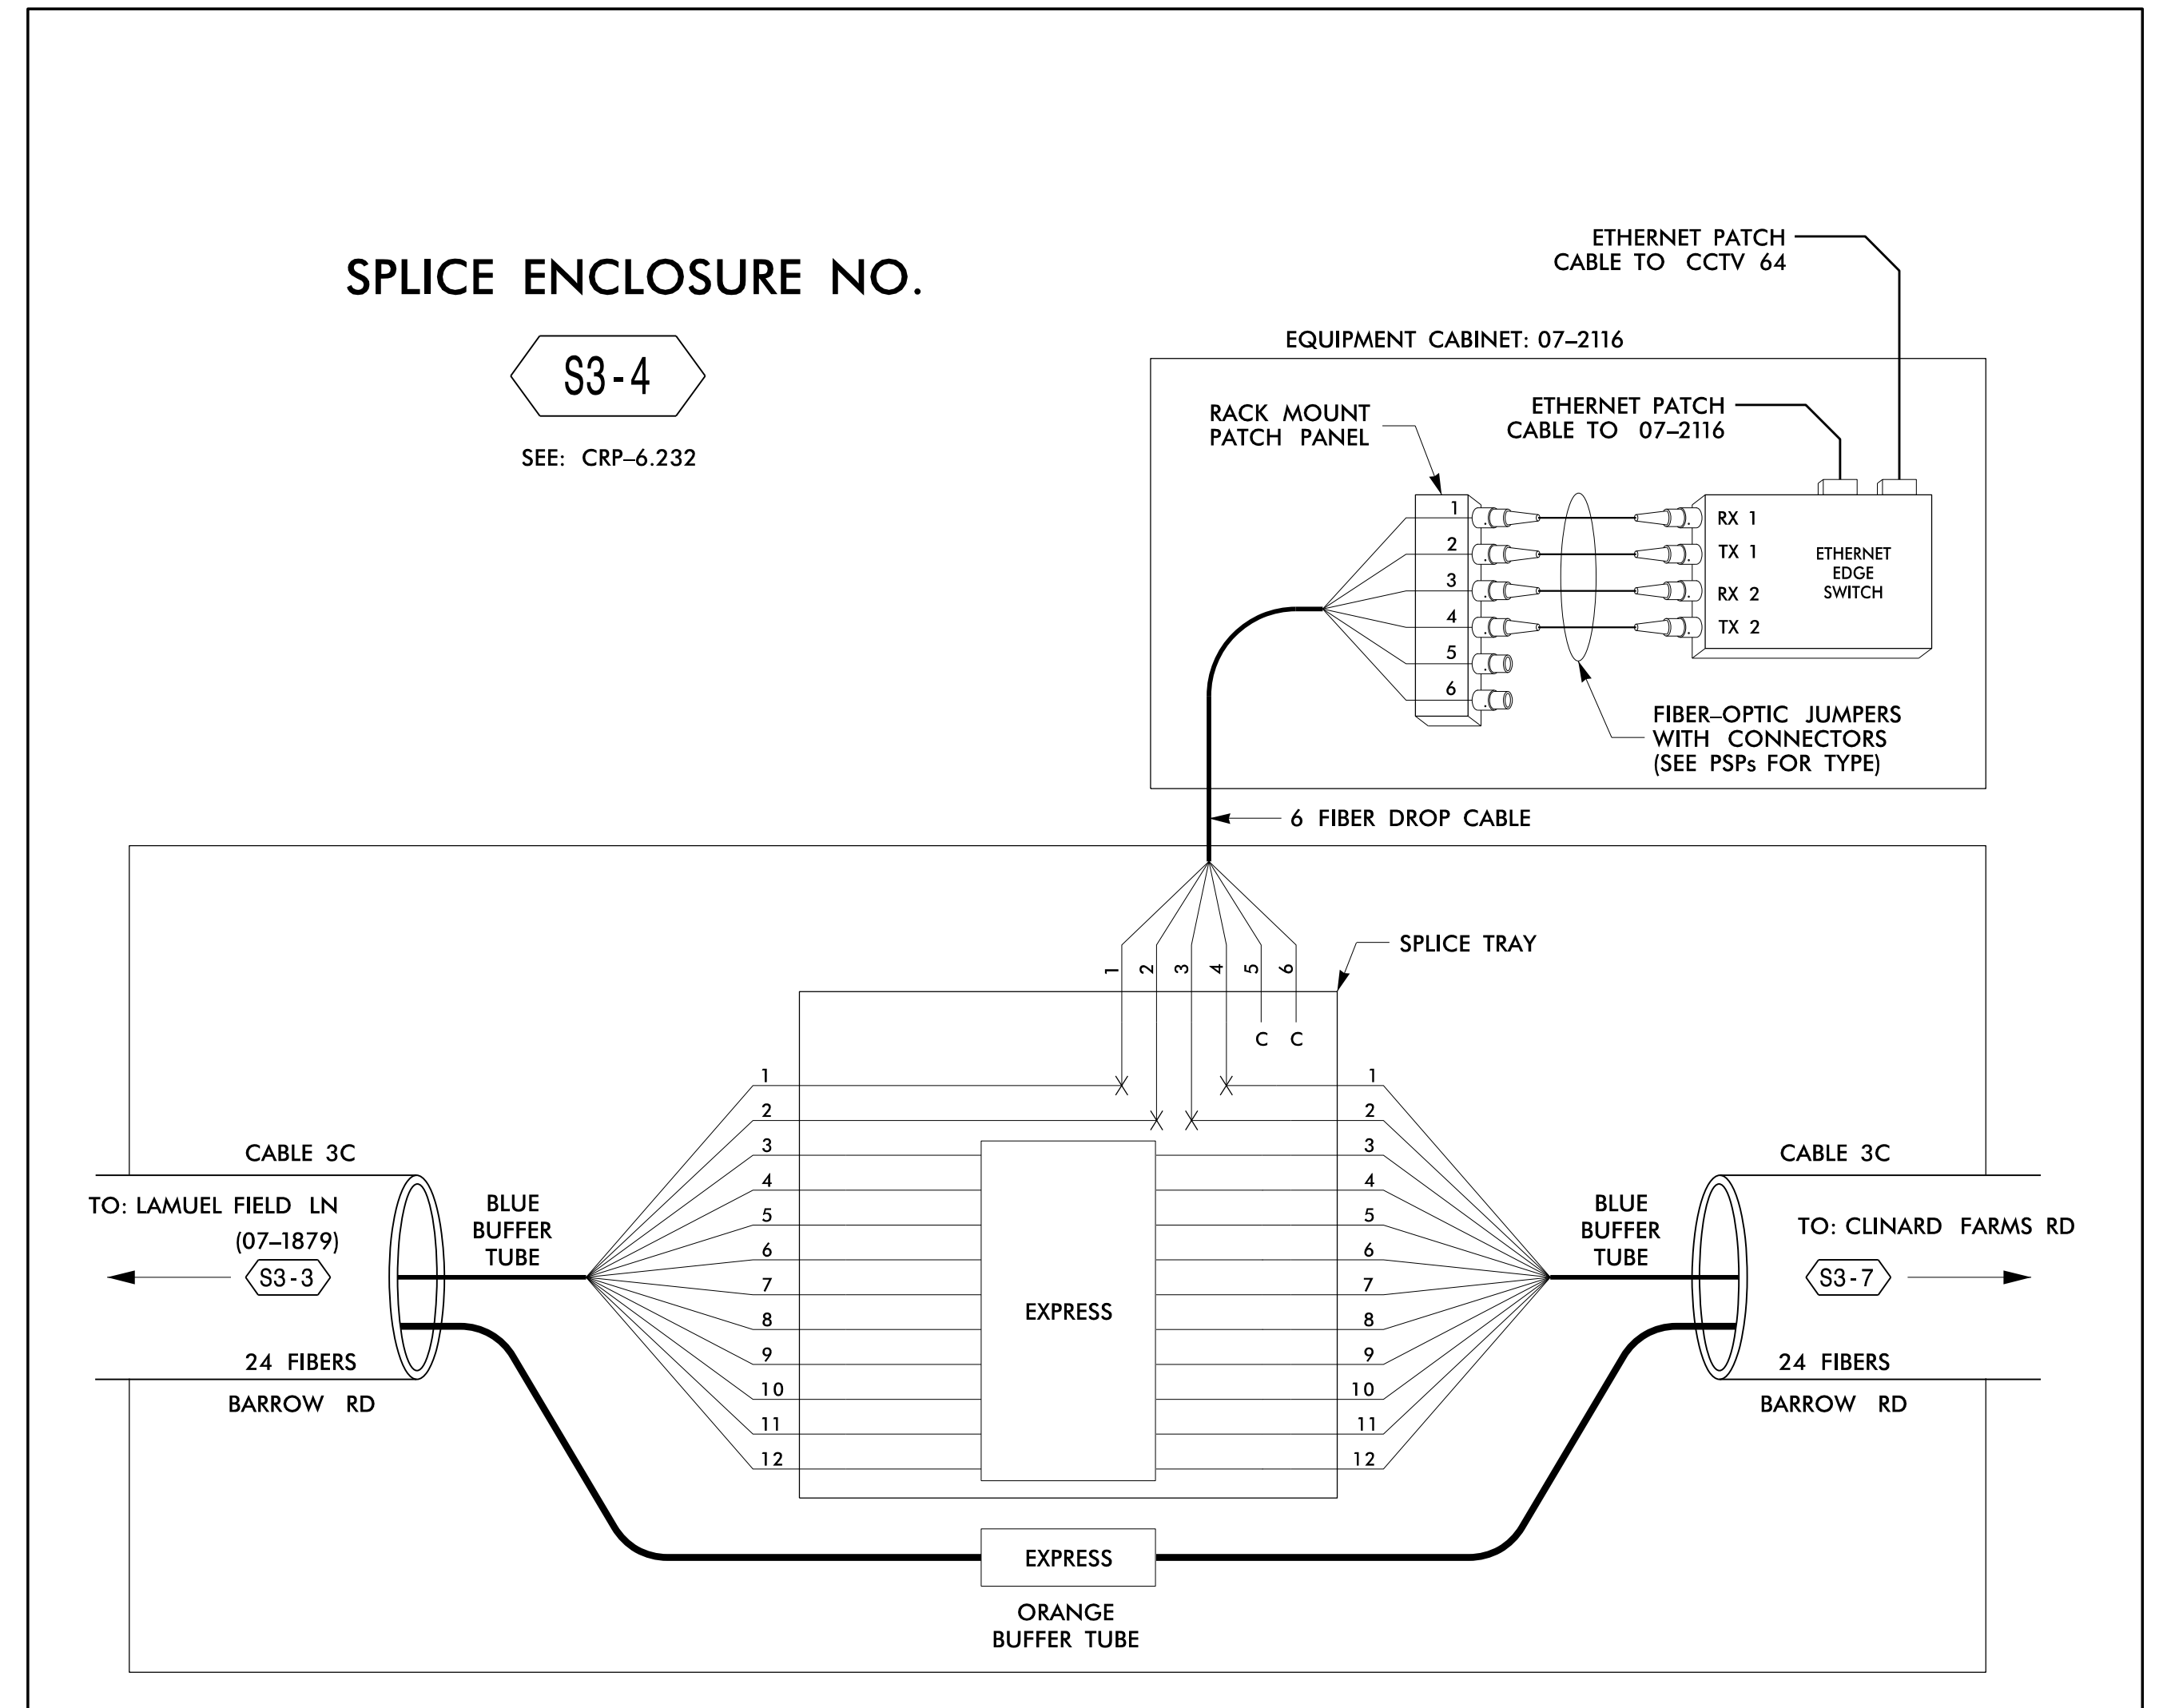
SPLICE ENCLOSURE NO.

S3-4

SEE: CRP–6.232

ETHERNET PATCH CABLE TO CCTV 64

EQUIPMENT CABINET: 07–2116

RACK MOUNT PATCH PANEL

ETHERNET PATCH CABLE TO 07–2116

1
2
3
4
5
6

RX 1
TX 1
RX 2
TX 2

ETHERNET EDGE SWITCH

FIBER–OPTIC JUMPERS WITH CONNECTORS (SEE PSPs FOR TYPE)

6 FIBER DROP CABLE

SPLICE TRAY

1 2 3 4 5 6

C C

CABLE 3C

TO: LAMUEL FIELD LN (07–1879)

S3-3

24 FIBERS

BARROW RD

BLUE BUFFER TUBE

1
2
3
4
5
6
7
8
9
10
11
12

EXPRESS

1
2
3
4
5
6
7
8
9
10
11
12

BLUE BUFFER TUBE

CABLE 3C

TO: CLINARD FARMS RD

S3-7

24 FIBERS

BARROW RD

EXPRESS

ORANGE BUFFER TUBE